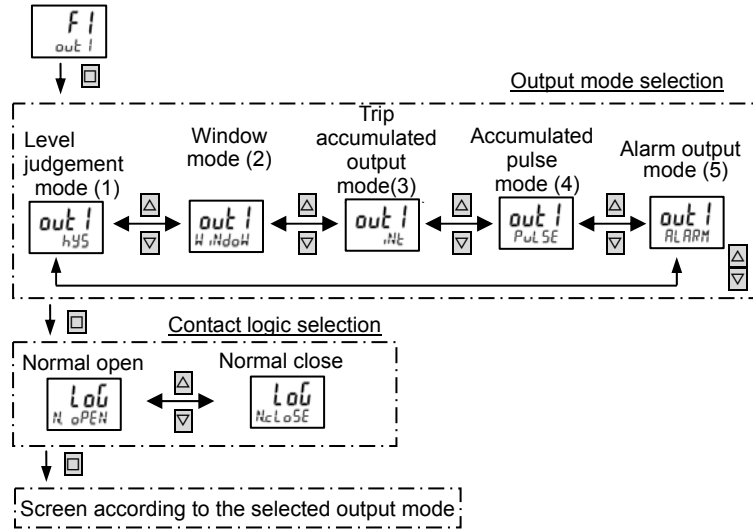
F1
out 1

Output mode selection

Level judgement mode (1)
out 1
hyS

Window mode (2)
out 1
WiNdoW

Trip accumulated output mode(3)
out 1
iNt

Accumulated pulse mode (4)
out 1
PulSE

Alarm output mode (5)
out 1
ALARM

Contact logic selection

Normal open
LoG
N.oPEN

Normal close
LoG
NcLoSE

Screen according to the selected output mode